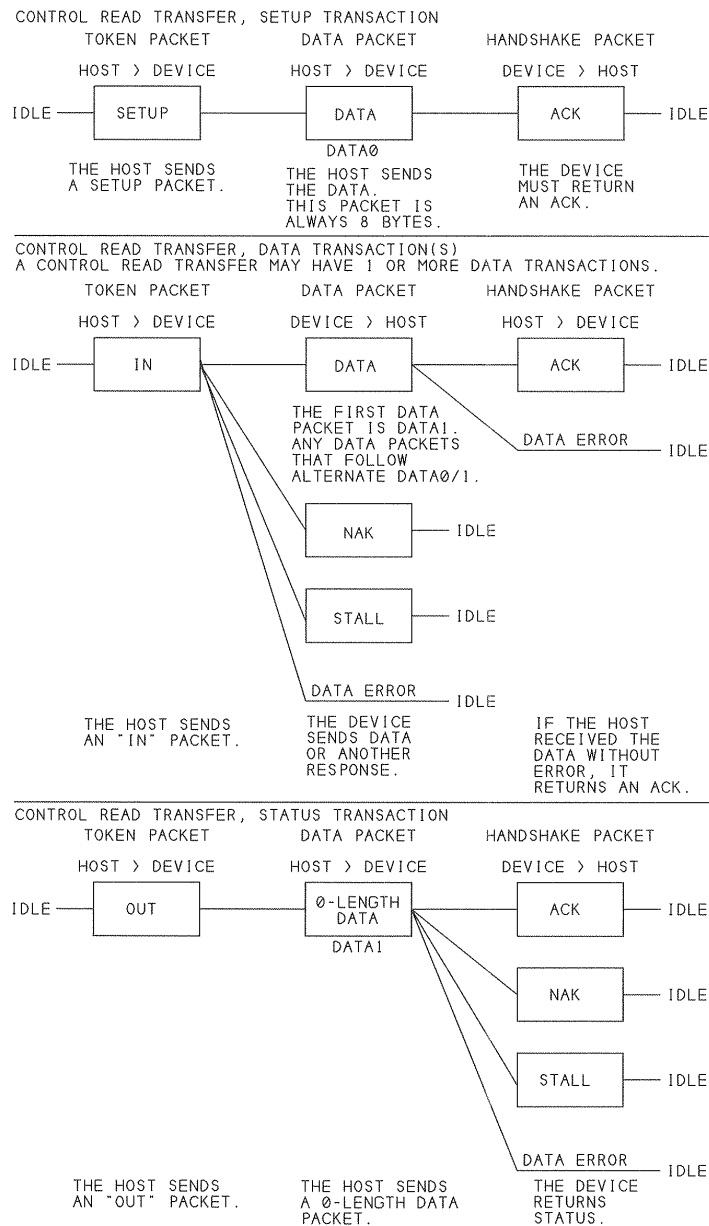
CONTROL READ TRANSFER, SETUP TRANSACTION

TOKEN PACKET

HOST > DEVICE

IDLE

SETUP

THE HOST SENDS A SETUP PACKET.

DATA PACKET

HOST > DEVICE

DATA

DATA0

THE HOST SENDS THE DATA. THIS PACKET IS ALWAYS 8 BYTES.

HANDSHAKE PACKET

DEVICE > HOST

ACK

IDLE

THE DEVICE MUST RETURN AN ACK.

CONTROL READ TRANSFER, DATA TRANSACTION(S)
A CONTROL READ TRANSFER MAY HAVE 1 OR MORE DATA TRANSACTIONS.

TOKEN PACKET

HOST > DEVICE

IDLE

IN

DATA PACKET

DEVICE > HOST

DATA

THE FIRST DATA PACKET IS DATA1. ANY DATA PACKETS THAT FOLLOW ALTERNATE DATA0/1.

HANDSHAKE PACKET

HOST > DEVICE

ACK

IDLE

DATA ERROR

IDLE

NAK

IDLE

STALL

IDLE

DATA ERROR

IDLE

THE HOST SENDS AN "IN" PACKET.

THE DEVICE SENDS DATA OR ANOTHER RESPONSE.

IF THE HOST RECEIVED THE DATA WITHOUT ERROR, IT RETURNS AN ACK.

CONTROL READ TRANSFER, STATUS TRANSACTION

TOKEN PACKET

HOST > DEVICE

IDLE

OUT

DATA PACKET

HOST > DEVICE

0-LENGTH DATA

DATA1

HANDSHAKE PACKET

DEVICE > HOST

ACK

IDLE

NAK

IDLE

STALL

IDLE

DATA ERROR

IDLE

THE HOST SENDS AN "OUT" PACKET.

THE HOST SENDS A 0-LENGTH DATA PACKET.

THE DEVICE RETURNS STATUS.